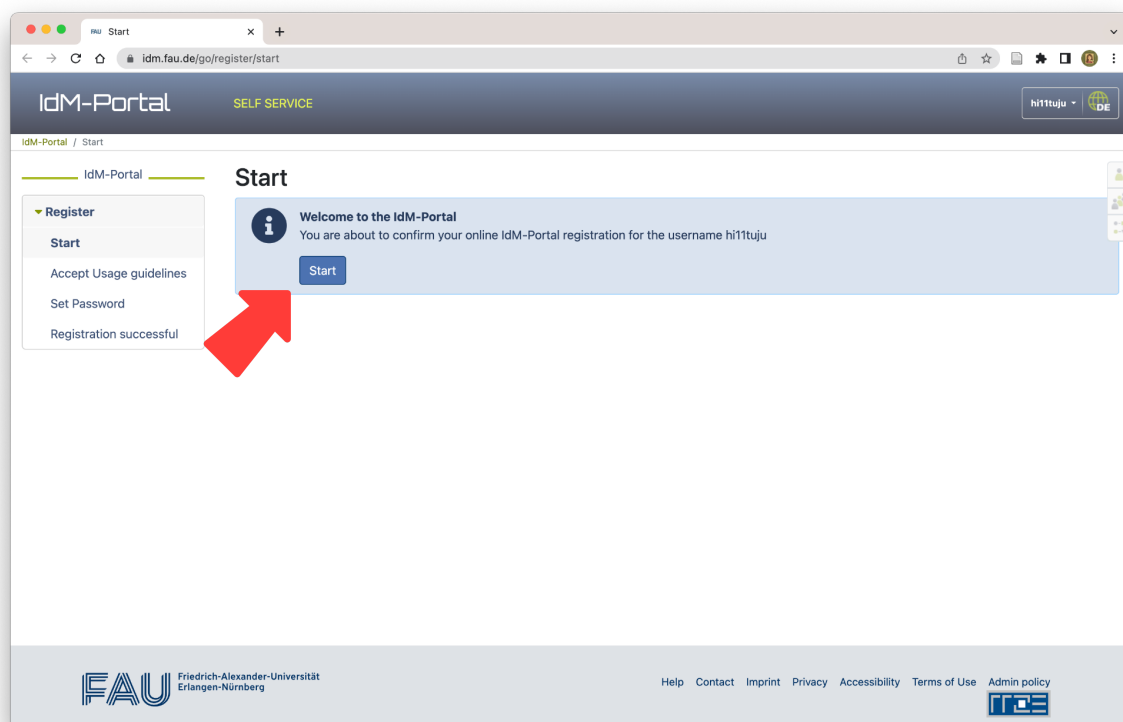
FAU Start

idm.fau.de/go/register/start

IdM-Portal

SELF SERVICE

hi11tuju

DE

IdM-Portal / Start

IdM-Portal

Register

Start

Accept Usage guidelines

Set Password

Registration successful

Start

Welcome to the IdM-Portal

You are about to confirm your online IdM-Portal registration for the username hi11tuju

Start

FAU Friedrich-Alexander-Universität Erlangen-Nürnberg

Help Contact Imprint Privacy Accessibility Terms of Use Admin policy